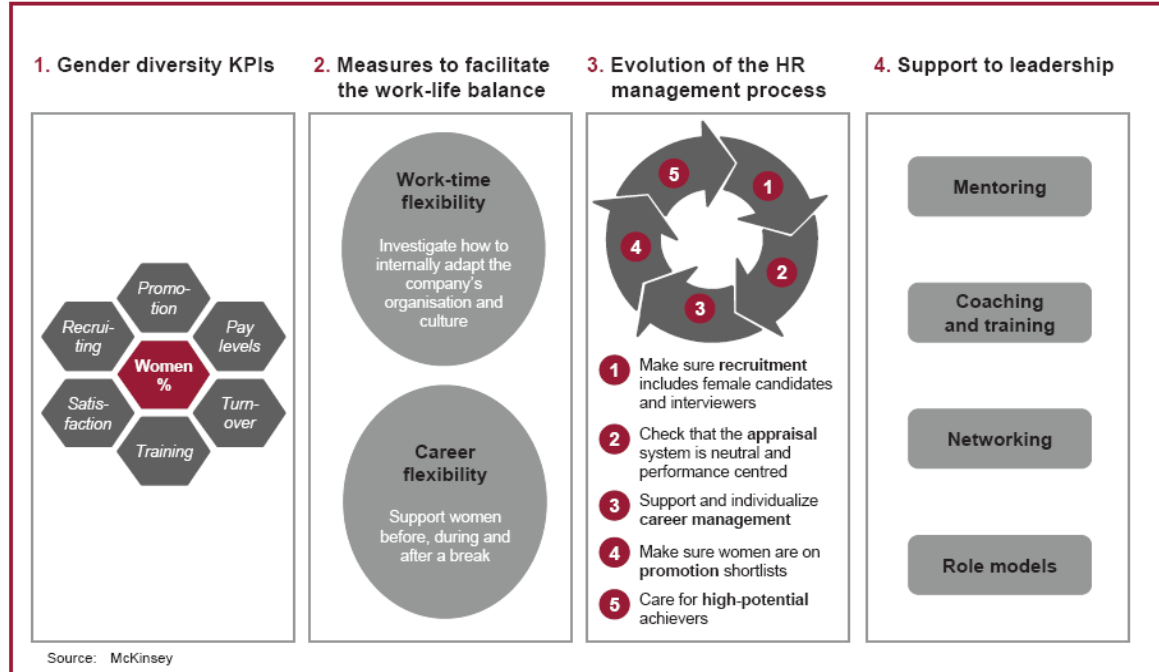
1. Gender diversity KPIs

Promotion

Recruiting

Pay levels

Women %

Satisfaction

Turnover

Training

2. Measures to facilitate the work-life balance

Work-time flexibility

Investigate how to internally adapt the company's organisation and culture

Career flexibility

Support women before, during and after a break

3. Evolution of the HR management process

5

1

4

2

3

1 Make sure recruitment includes female candidates and interviewers

2 Check that the appraisal system is neutral and performance centred

3 Support and individualize career management

4 Make sure women are on promotion shortlists

5 Care for high-potential achievers

4. Support to leadership

Mentoring

Coaching and training

Networking

Role models

Source: McKinsey